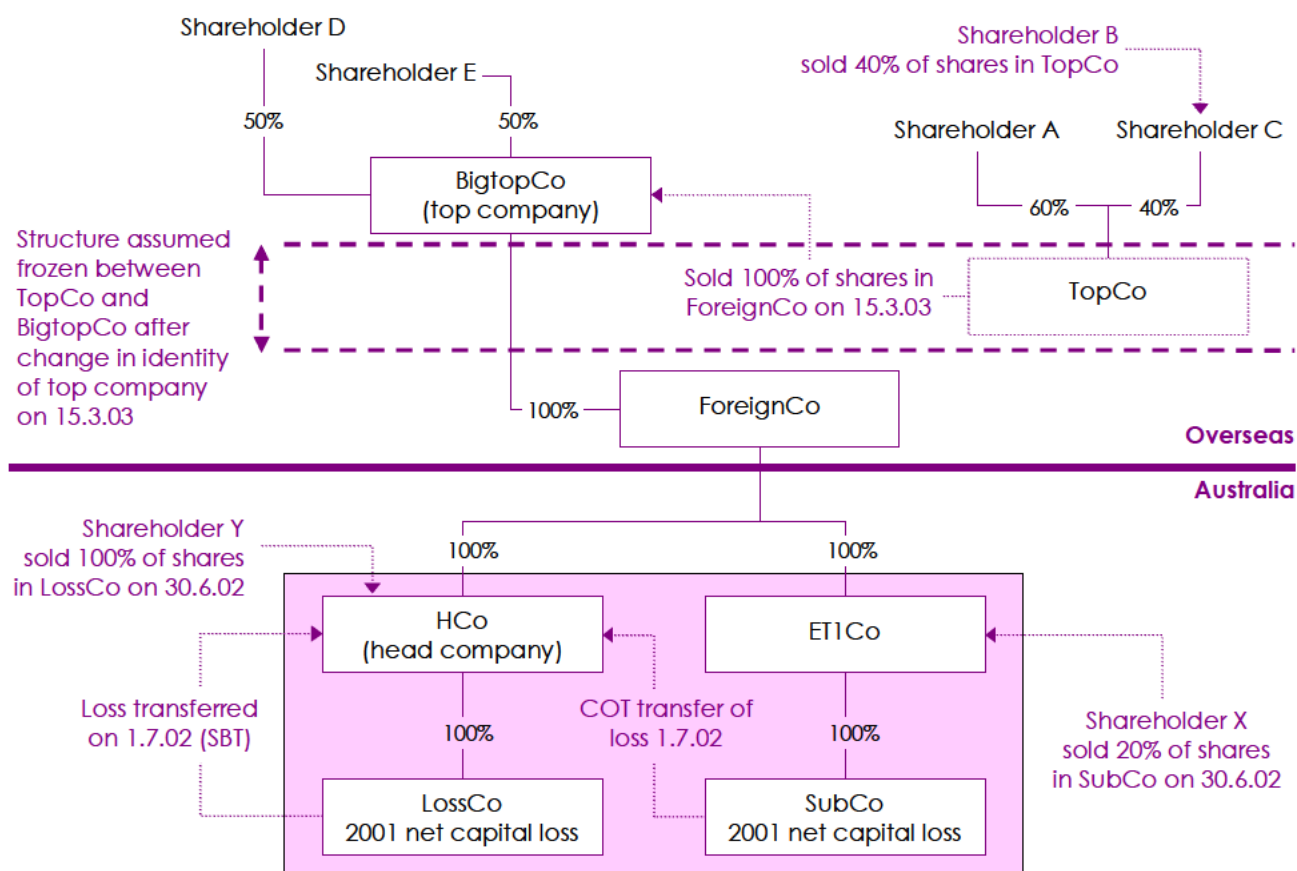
Shareholder D

Shareholder E

50%

50%

BigtopCo
(top company)

Shareholder B
sold 40% of shares in TopCo

Shareholder A

Shareholder C

60%

40%

Structure assumed frozen between TopCo and BigtopCo after change in identity of top company on 15.3.03

Sold 100% of shares in ForeignCo on 15.3.03

TopCo

100%

ForeignCo

Overseas

Australia

Shareholder Y
sold 100% of shares in LossCo on 30.6.02

100%

100%

HCo
(head company)

ET1Co

Loss transferred on 1.7.02 (SBT)

100%

COT transfer of loss 1.7.02

100%

Shareholder X
sold 20% of shares in SubCo on 30.6.02

LossCo
2001 net capital loss

SubCo
2001 net capital loss